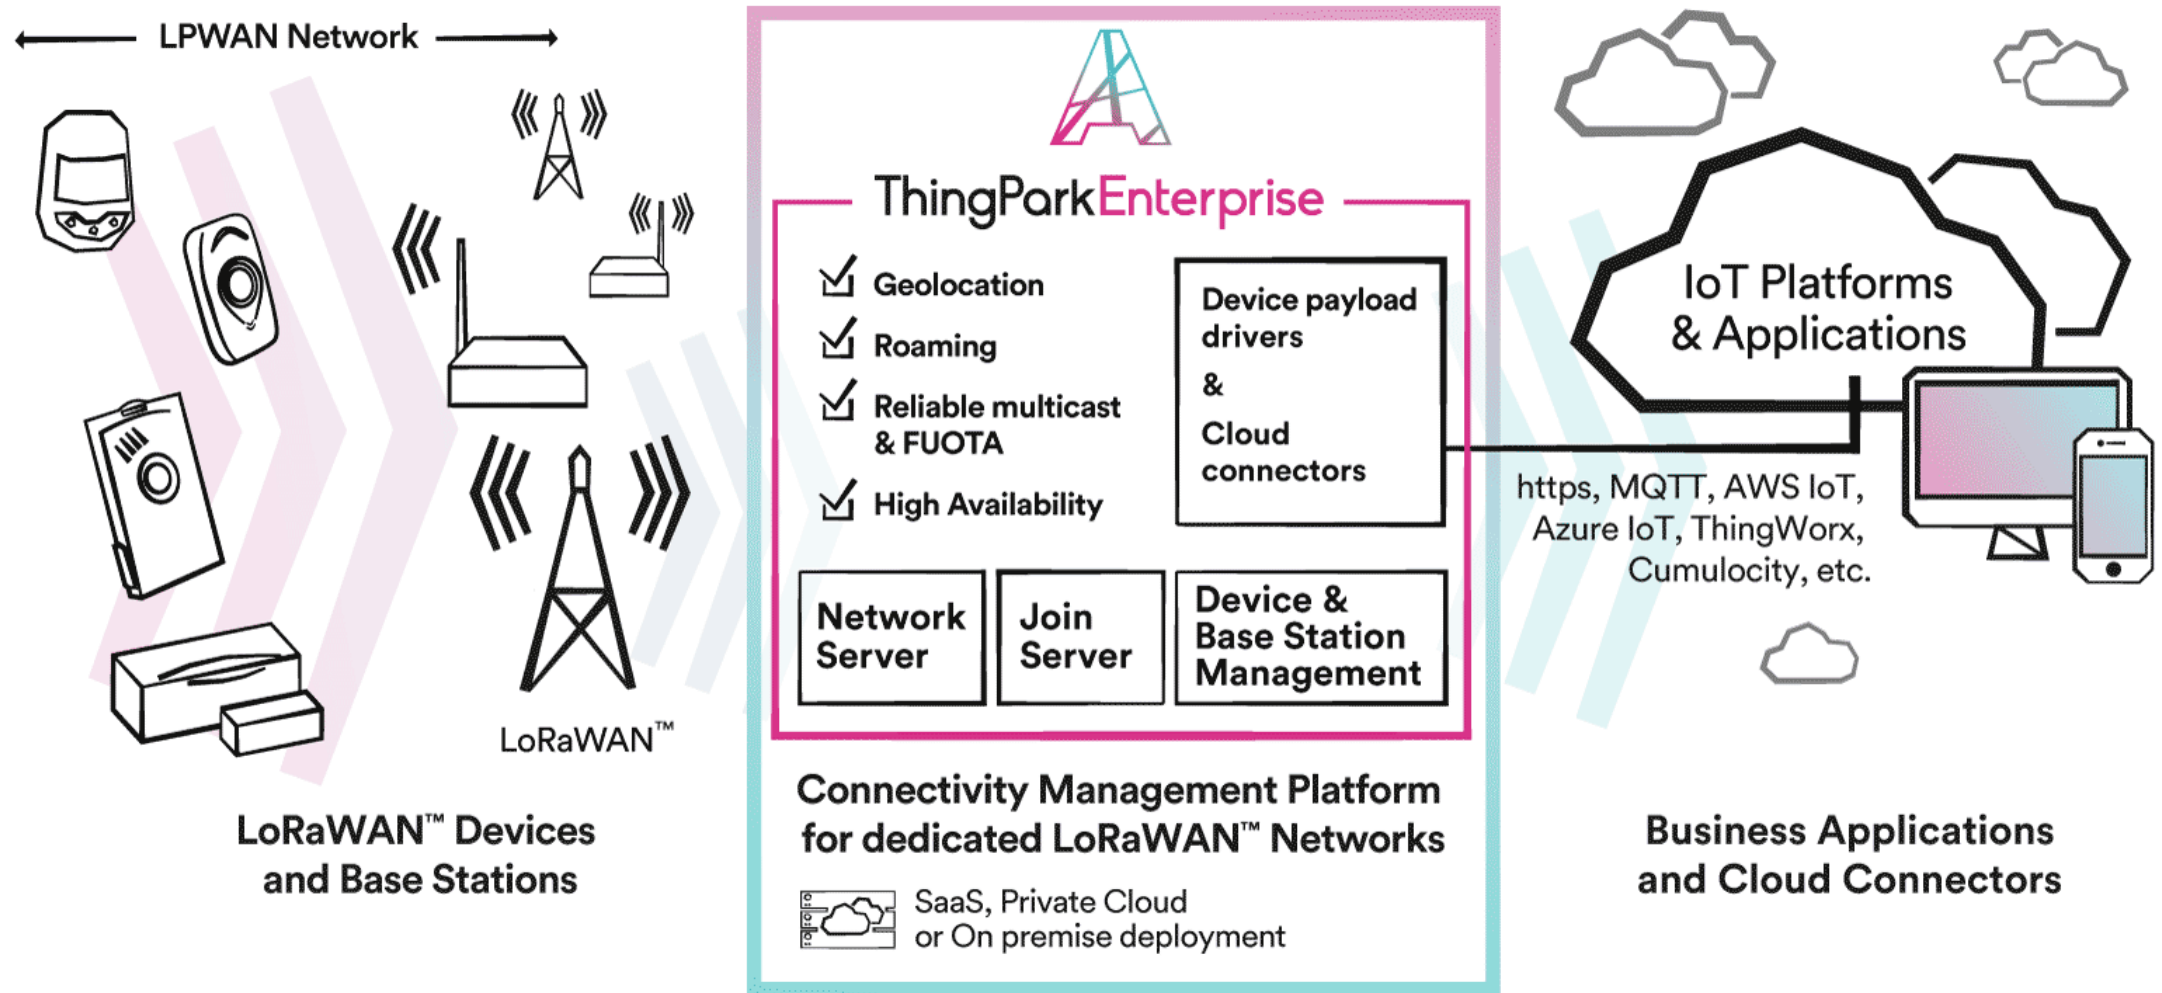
LPWAN Network

LoRaWAN™

LoRaWAN™ Devices and Base Stations

ThingParkEnterprise

Geolocation

Roaming

Reliable multicast & FUOTA

High Availability

Device payload drivers

&

Cloud connectors

Network Server

Join Server

Device & Base Station Management

Connectivity Management Platform for dedicated LoRaWAN™ Networks

SaaS, Private Cloud or On premise deployment

IoT Platforms & Applications

https, MQTT, AWS IoT, Azure IoT, ThingWorx, Cumulocity, etc.

Business Applications and Cloud Connectors